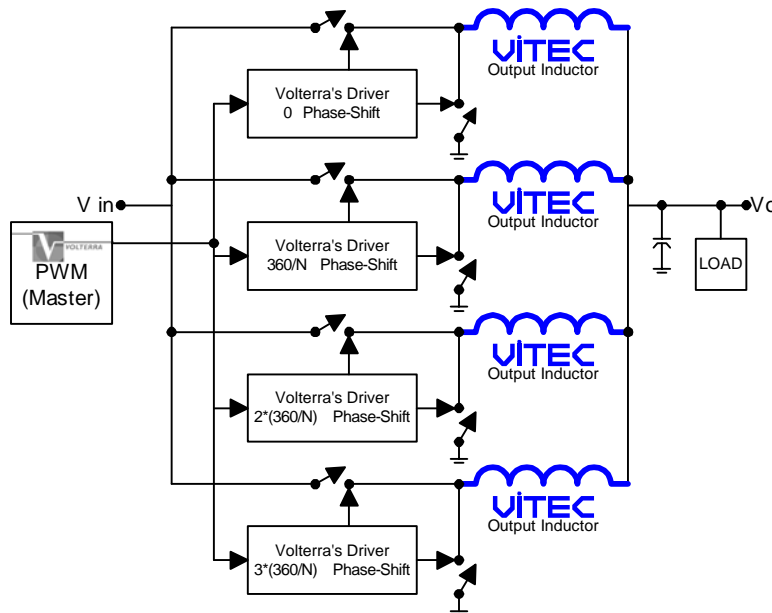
VITEC
Output Inductor

Volterra's Driver
0 Phase-Shift

V in

VOLTERRA
PWM
(Master)

VITEC
Output Inductor

Volterra's Driver
360/N Phase-Shift

Vo

LOAD

VITEC
Output Inductor

Volterra's Driver
2*(360/N) Phase-Shift

VITEC
Output Inductor

Volterra's Driver
3*(360/N) Phase-Shift